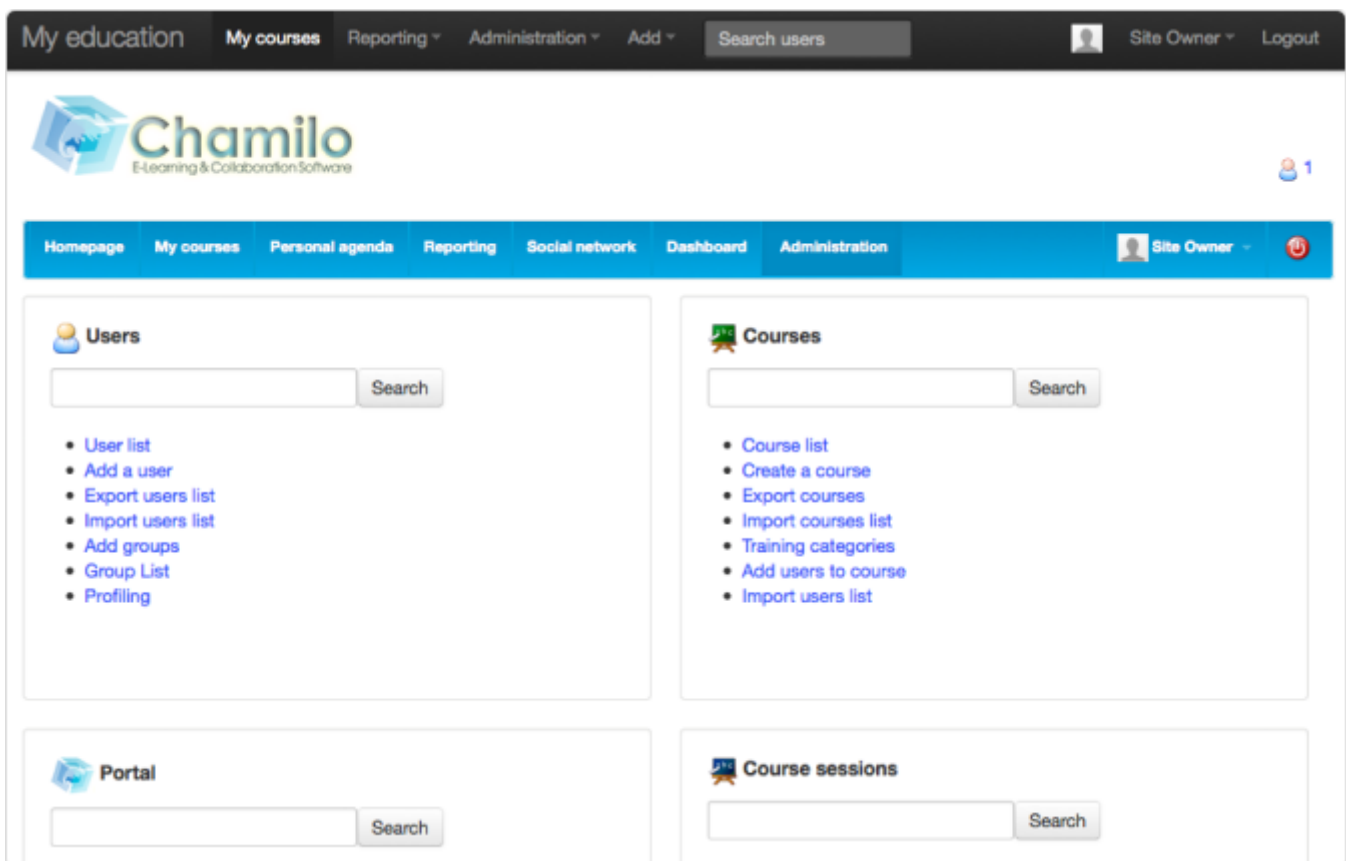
My education My courses Reporting Administration Add Search users Site Owner Logout

Chamilo
E-Learning & Collaboration Software

1

Homepage My courses Personal agenda Reporting Social network Dashboard Administration Site Owner

Users

Search

- User list
- Add a user
- Export users list
- Import users list
- Add groups
- Group List
- Profiling

Courses

Search

- Course list
- Create a course
- Export courses
- Import courses list
- Training categories
- Add users to course
- Import users list

Portal

Search

Course sessions

Search